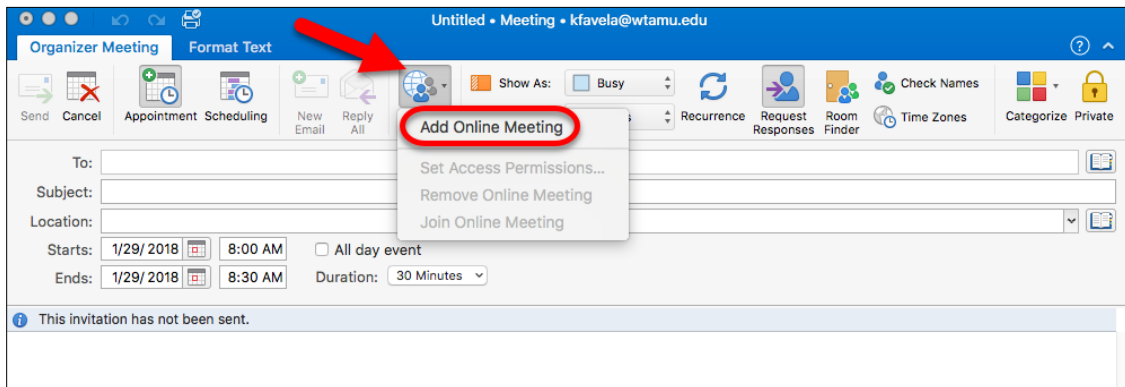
Untitled • Meeting • kfavela@wtamu.edu

Organizer Meeting
Format Text

Send
Cancel
Appointment
Scheduling
New Email
Reply All

Add Online Meeting
Set Access Permissions...
Remove Online Meeting
Join Online Meeting

Show As:
Busy
Recurrence
Request Responses
Room Finder
Check Names
Time Zones
Categorize
Private

To:
Subject:
Location:
Starts:
1/29/ 2018
8:00 AM
All day event
Ends:
1/29/ 2018
8:30 AM
Duration:
30 Minutes

This invitation has not been sent.